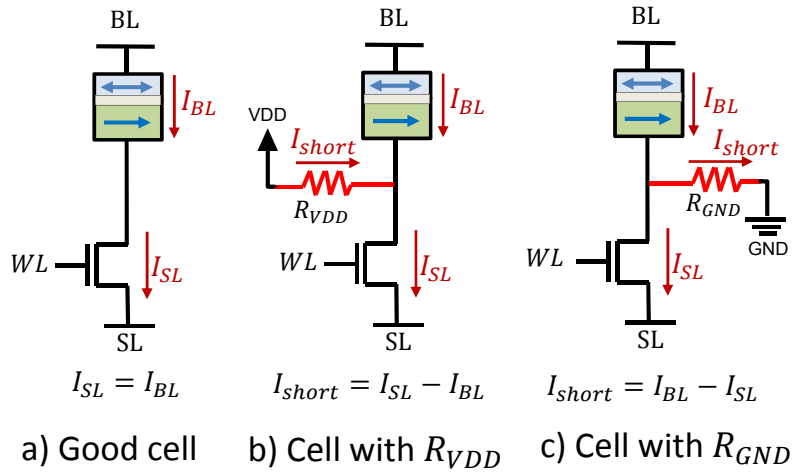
BL

$I_{BL}$

$WL$

$I_{SL}$

SL

$I_{SL} = I_{BL}$

a) Good cell

BL

$I_{BL}$

VDD

$I_{short}$

$R_{VDD}$

$WL$

$I_{SL}$

SL

$I_{short} = I_{SL} - I_{BL}$

b) Cell with $R_{VDD}$

BL

$I_{BL}$

$I_{short}$

$R_{GND}$

GND

$WL$

$I_{SL}$

SL

$I_{short} = I_{BL} - I_{SL}$

c) Cell with $R_{GND}$